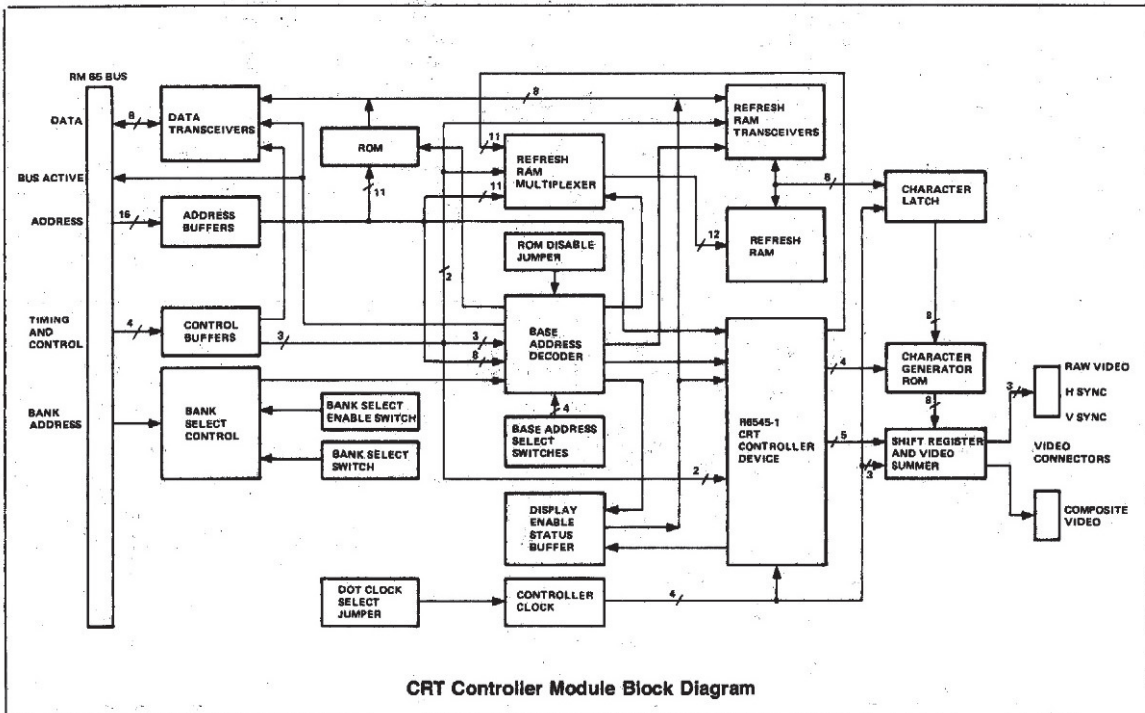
RM 65 BUS

DATA

BUS ACTIVE

ADDRESS

TIMING AND CONTROL

BANK ADDRESS

8

16

4

DATA TRANSCEIVERS

ADDRESS BUFFERS

CONTROL BUFFERS

BANK SELECT CONTROL

ROM

11

8

11

11

2

3

3

8

REFRESH RAM MULTIPLEXER

ROM DISABLE JUMPER

BASE ADDRESS DECODER

4

BASE ADDRESS SELECT SWITCHES

BANK SELECT ENABLE SWITCH

BANK SELECT SWITCH

DISPLAY ENABLE STATUS BUFFER

DOT CLOCK SELECT JUMPER

CONTROLLER CLOCK

4

2

REFRESH RAM TRANSCEIVERS

12

REFRESH RAM

8

R6545-1 CRT CONTROLLER DEVICE

4

5

3

CHARACTER LATCH

8

CHARACTER GENERATOR ROM

8

SHIFT REGISTER AND VIDEO SUMMER

3

RAW VIDEO

H SYNC

V SYNC

VIDEO CONNECTORS

COMPOSITE VIDEO

CRT Controller Module Block Diagram